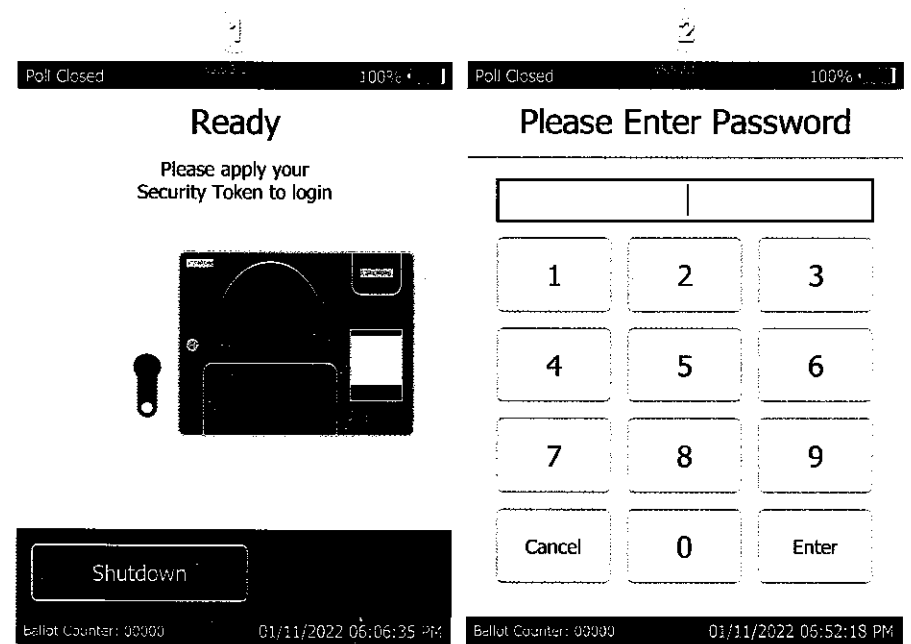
1

Poll Closed 100%

Ready

Please apply your Security Token to login

Shutdown

Ballot Counter: 00000 01/11/2022 06:06:35 PM

2

Poll Closed 100%

Please Enter Password

| 1 | 2 | 3 |
|---|---|---|
| 4 | 5 | 6 |
| 7 | 8 | 9 |
| Cancel | 0 | Enter |

Ballot Counter: 00000 01/11/2022 06:52:18 PM